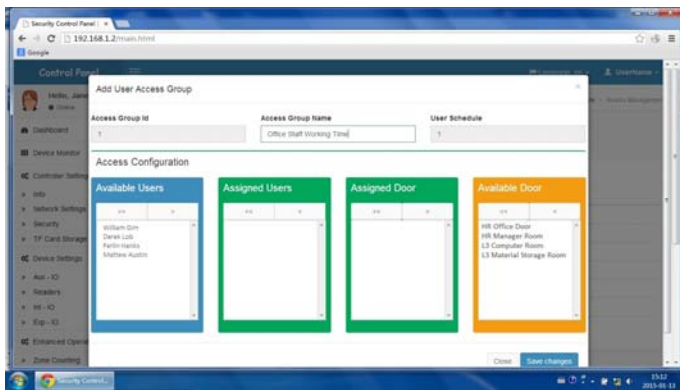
Security Control Panel | ×

192.168.1.2/main.html

Google

Control Panel

Language

UserName

Hello, Jane
Online

Dashboard

Device Monitor

Controller Setting

Info

Network Settings

Security

TF Card Storage

Device Settings

Aux - IO

Readers

WI - IO

Exp - IO

Enhanced Operation

Zone Counting

Add User Access Group

×

Access Group Id

1

Access Group Name

Office Staff Working Time

User Schedule

1

Access Configuration

Available Users

<<

>

William Grin
Derek Lob
Perlin Hanks
Mattew Austin

Assigned Users

<<

>

Assigned Door

<<

>

Available Door

<<

>

HR Office Door
HR Manager Room
L3 Computer Room
L3 Material Storage Room

Close

Save changes

Security Control...

15:12
2015-01-13